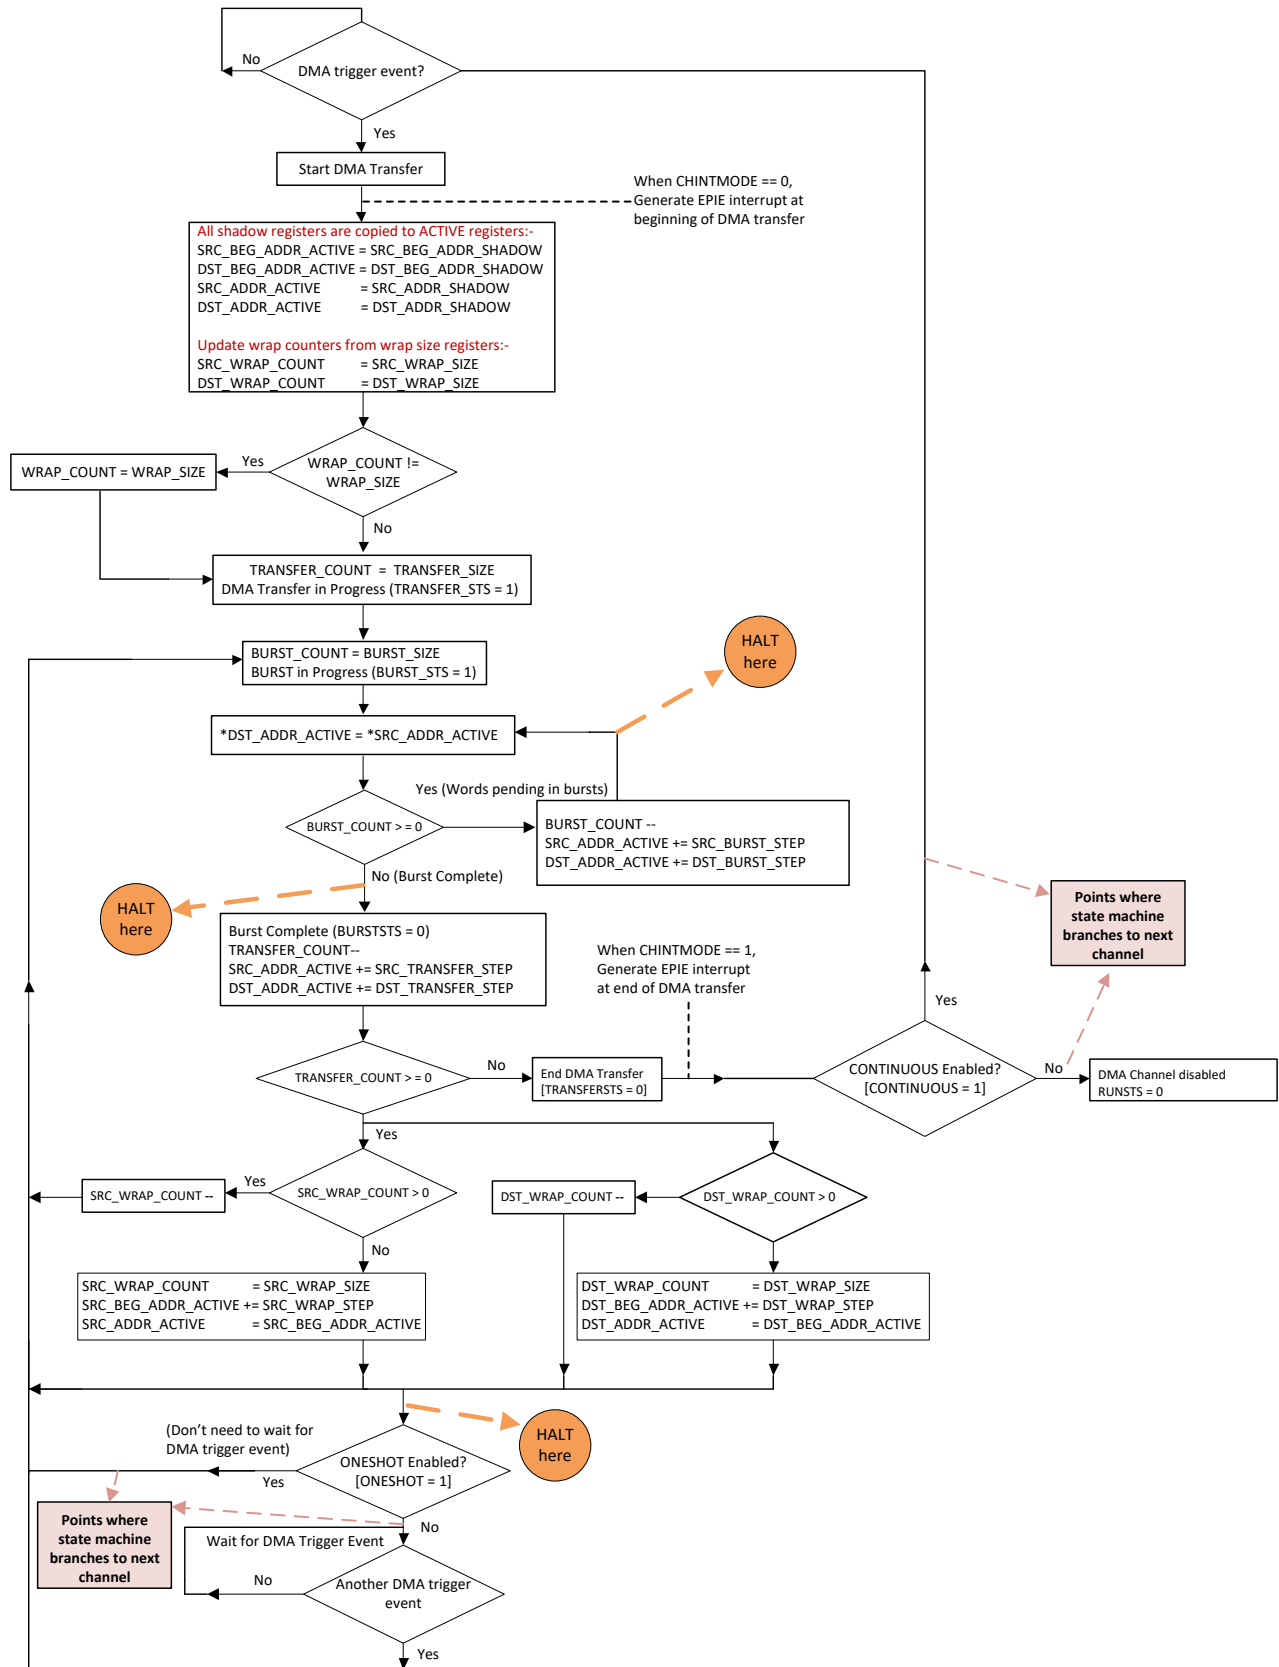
No
DMA trigger event?
Yes
Start DMA Transfer
When CHINTMODE == 0, Generate EPIE interrupt at beginning of DMA transfer

All shadow registers are copied to ACTIVE registers:-
SRC_BEG_ADDR_ACTIVE = SRC_BEG_ADDR_SHADOW
DST_BEG_ADDR_ACTIVE = DST_BEG_ADDR_SHADOW
SRC_ADDR_ACTIVE = SRC_ADDR_SHADOW
DST_ADDR_ACTIVE = DST_ADDR_SHADOW

Update wrap counters from wrap size registers:-
SRC_WRAP_COUNT = SRC_WRAP_SIZE
DST_WRAP_COUNT = DST_WRAP_SIZE

WRAP_COUNT = WRAP_SIZE
Yes
WRAP_COUNT != WRAP_SIZE
No
TRANSFER_COUNT = TRANSFER_SIZE
DMA Transfer in Progress (TRANSFER_STS = 1)
BURST_COUNT = BURST_SIZE
BURST in Progress (BURST_STS = 1)
HALT here
*DST_ADDR_ACTIVE = *SRC_ADDR_ACTIVE
Yes (Words pending in bursts)
BURST_COUNT > = 0
BURST_COUNT --
SRC_ADDR_ACTIVE += SRC_BURST_STEP
DST_ADDR_ACTIVE += DST_BURST_STEP
No (Burst Complete)
HALT here
Points where state machine branches to next channel
Burst Complete (BURSTSTS = 0)
TRANSFER_COUNT--
SRC_ADDR_ACTIVE += SRC_TRANSFER_STEP
DST_ADDR_ACTIVE += DST_TRANSFER_STEP
When CHINTMODE == 1, Generate EPIE interrupt at end of DMA transfer
Yes
TRANSFER_COUNT > = 0
No
End DMA Transfer [TRANSFERSTS = 0]
CONTINUOUS Enabled? [CONTINUOUS = 1]
No
DMA Channel disabled RUNSTS = 0
Yes
SRC_WRAP_COUNT --
Yes
SRC_WRAP_COUNT > 0
DST_WRAP_COUNT --
DST_WRAP_COUNT > 0
No
SRC_WRAP_COUNT = SRC_WRAP_SIZE
SRC_BEG_ADDR_ACTIVE += SRC_WRAP_STEP
SRC_ADDR_ACTIVE = SRC_BEG_ADDR_ACTIVE
DST_WRAP_COUNT = DST_WRAP_SIZE
DST_BEG_ADDR_ACTIVE += DST_WRAP_STEP
DST_ADDR_ACTIVE = DST_BEG_ADDR_ACTIVE
HALT here
(Don't need to wait for DMA trigger event)
ONESHOT Enabled? [ONESHOT = 1]
Yes
Points where state machine branches to next channel
No
Wait for DMA Trigger Event
No
Another DMA trigger event
Yes